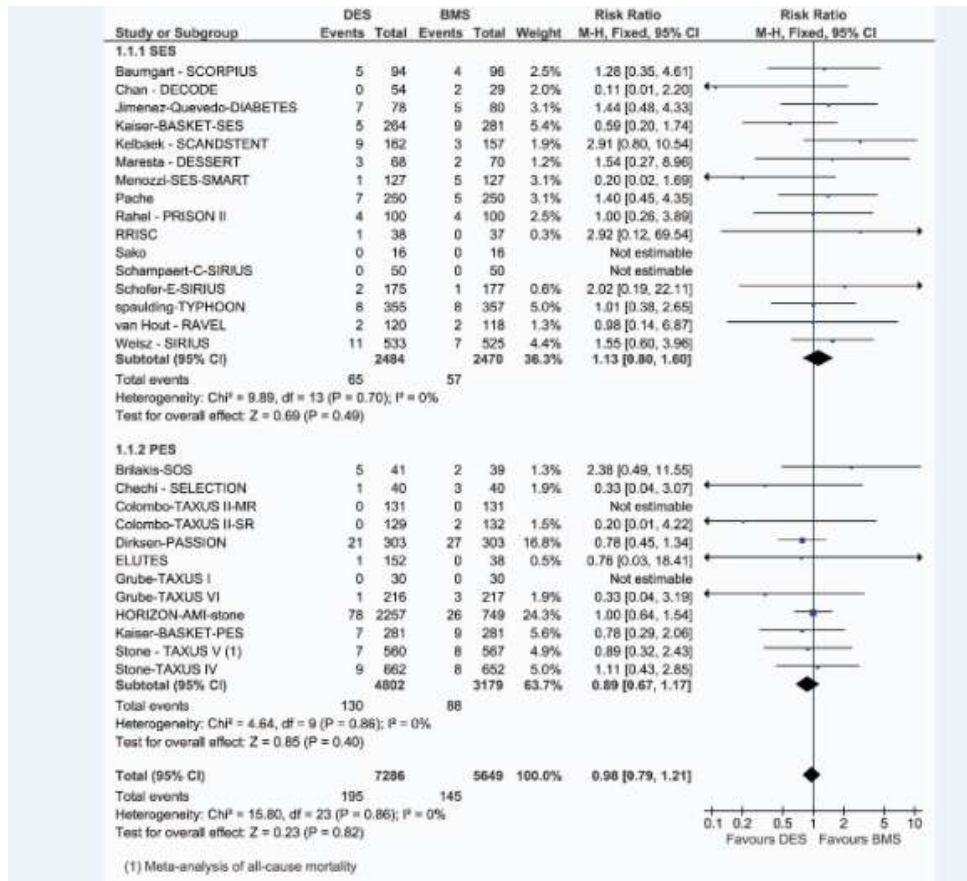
| Study or Subgroup | DES Events | DES Total | BMS Events | BMS Total | Weight | Risk Ratio M-H, Fixed, 95% CI |
|---|---|---|---|---|---|---|
| **1.1.1 SES** | | | | | | |
| Baumgart - SCORPIUS | 5 | 94 | 4 | 96 | 2.5% | 1.28 [0.35, 4.61] |
| Chan - DECODE | 0 | 54 | 2 | 29 | 2.0% | 0.11 [0.01, 2.20] |
| Jimenez-Quevedo-DIABETES | 7 | 78 | 5 | 80 | 3.1% | 1.44 [0.48, 4.33] |
| Kaiser-BASKET-SES | 5 | 264 | 9 | 281 | 5.4% | 0.59 [0.20, 1.74] |
| Kelbaek - SCANDSTENT | 9 | 162 | 3 | 157 | 1.9% | 2.91 [0.80, 10.54] |
| Maresta - DESSERT | 3 | 68 | 2 | 70 | 1.2% | 1.54 [0.27, 8.96] |
| Menozzi-SES-SMART | 1 | 127 | 5 | 127 | 3.1% | 0.20 [0.02, 1.69] |
| Pache | 7 | 250 | 5 | 250 | 3.1% | 1.40 [0.45, 4.35] |
| Rahel - PRISON II | 4 | 100 | 4 | 100 | 2.5% | 1.00 [0.26, 3.89] |
| RRISC | 1 | 38 | 0 | 37 | 0.3% | 2.92 [0.12, 69.54] |
| Sako | 0 | 16 | 0 | 16 | | Not estimable |
| Schampaert-C-SIRIUS | 0 | 50 | 0 | 50 | | Not estimable |
| Schofer-E-SIRIUS | 2 | 175 | 1 | 177 | 0.6% | 2.02 [0.19, 22.11] |
| spaulding-TYPHOON | 8 | 355 | 8 | 357 | 5.0% | 1.01 [0.38, 2.65] |
| van Hout - RAVEL | 2 | 120 | 2 | 118 | 1.3% | 0.98 [0.14, 6.87] |
| Weisz - SIRIUS | 11 | 533 | 7 | 525 | 4.4% | 1.55 [0.60, 3.96] |
| **Subtotal (95% CI)** | | **2484** | | **2470** | **36.3%** | **1.13 [0.80, 1.60]** |
| Total events | 65 | | 57 | | | |

Heterogeneity: Chi² = 9.89, df = 13 (P = 0.70); I² = 0%
Test for overall effect: Z = 0.69 (P = 0.49)

| Study or Subgroup | DES Events | DES Total | BMS Events | BMS Total | Weight | Risk Ratio M-H, Fixed, 95% CI |
|---|---|---|---|---|---|---|
| **1.1.2 PES** | | | | | | |
| Brilakis-SOS | 5 | 41 | 2 | 39 | 1.3% | 2.38 [0.49, 11.55] |
| Chechi - SELECTION | 1 | 40 | 3 | 40 | 1.9% | 0.33 [0.04, 3.07] |
| Colombo-TAXUS II-MR | 0 | 131 | 0 | 131 | | Not estimable |
| Colombo-TAXUS II-SR | 0 | 129 | 2 | 132 | 1.5% | 0.20 [0.01, 4.22] |
| Dirksen-PASSION | 21 | 303 | 27 | 303 | 16.8% | 0.78 [0.45, 1.34] |
| ELUTES | 1 | 152 | 0 | 38 | 0.5% | 0.76 [0.03, 18.41] |
| Grube-TAXUS I | 0 | 30 | 0 | 30 | | Not estimable |
| Grube-TAXUS VI | 1 | 216 | 3 | 217 | 1.9% | 0.33 [0.04, 3.19] |
| HORIZON-AMI-stone | 78 | 2257 | 26 | 749 | 24.3% | 1.00 [0.64, 1.54] |
| Kaiser-BASKET-PES | 7 | 281 | 9 | 281 | 5.6% | 0.78 [0.29, 2.06] |
| Stone - TAXUS V (1) | 7 | 560 | 8 | 567 | 4.9% | 0.89 [0.32, 2.43] |
| Stone-TAXUS IV | 9 | 662 | 8 | 652 | 5.0% | 1.11 [0.43, 2.85] |
| **Subtotal (95% CI)** | | **4802** | | **3179** | **63.7%** | **0.89 [0.67, 1.17]** |
| Total events | 130 | | 88 | | | |

Heterogeneity: Chi² = 4.64, df = 9 (P = 0.86); I² = 0%
Test for overall effect: Z = 0.85 (P = 0.40)

| | | | | | | |
|---|---|---|---|---|---|---|
| **Total (95% CI)** | | **7286** | | **5649** | **100.0%** | **0.98 [0.79, 1.21]** |
| Total events | 195 | | 145 | | | |

Heterogeneity: Chi² = 15.80, df = 23 (P = 0.86); I² = 0%
Test for overall effect: Z = 0.23 (P = 0.82)

Risk Ratio
M-H, Fixed, 95% CI

0.1 0.2 0.5 1 2 5 10
Favours DES Favours BMS

(1) Meta-analysis of all-cause mortality